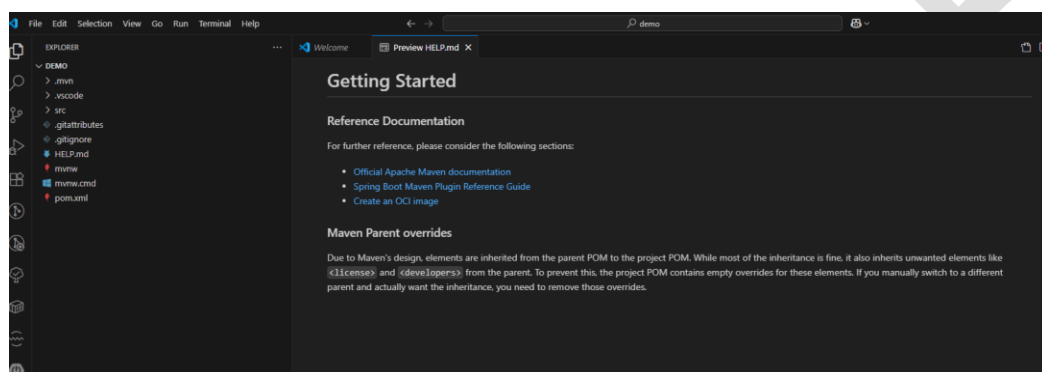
File Edit Selection View Go Run Terminal Help

demo

EXPLORER ...

DEMO
> .mvn
> .vscode
> src
.gitattributes
.gitignore
HELP.md
mvnw
mvnw.cmd
pom.xml

Welcome

Preview HELP.md ×

Getting Started

Reference Documentation

For further reference, please consider the following sections:

- Official Apache Maven documentation
- Spring Boot Maven Plugin Reference Guide
- Create an OCI image

Maven Parent overrides

Due to Maven's design, elements are inherited from the parent POM to the project POM. While most of the inheritance is fine, it also inherits unwanted elements like `<license>` and `<developers>` from the parent. To prevent this, the project POM contains empty overrides for these elements. If you manually switch to a different parent and actually want the inheritance, you need to remove those overrides.